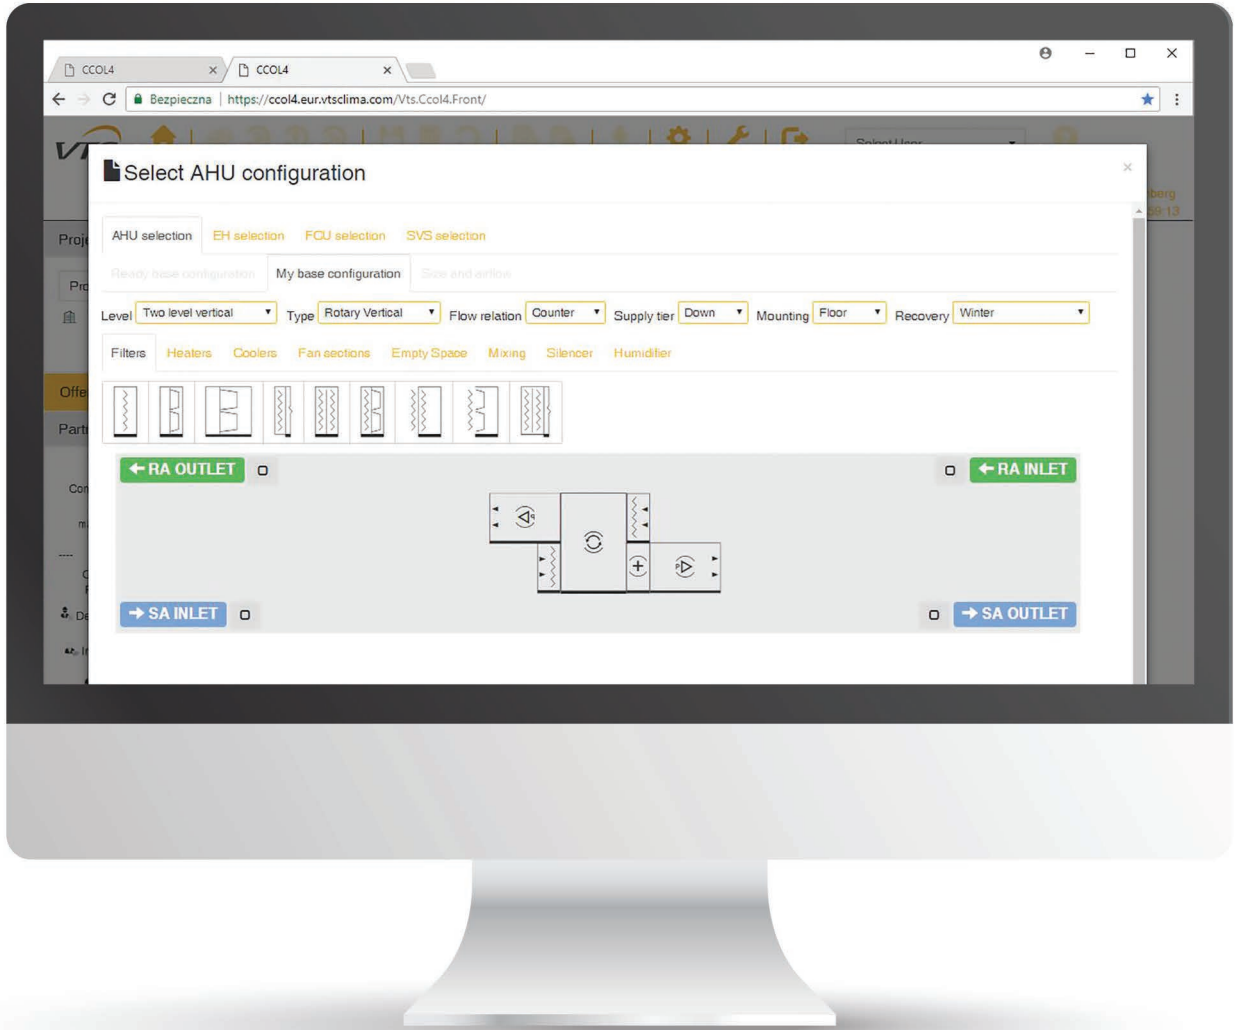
CCOL4
CCOL4
Bezpieczna | https://ccol4.eur.vtsclima.com/Vts.Ccol4.Front/
Select User
Proj
Pro
Offe
Part
Con
De
Select AHU configuration
×
AHU selection
EH selection
FCU selection
SVS selection
Ready base configuration
My base configuration
Size and airflow
Level Two level vertical
Type Rotary Vertical
Flow relation Counter
Supply tier Down
Mounting Floor
Recovery Winter
Filters
Heaters
Coolers
Fan sections
Empty Space
Mixing
Silencer
Humidifier
RA OUTLET
RA INLET
SA INLET
SA OUTLET